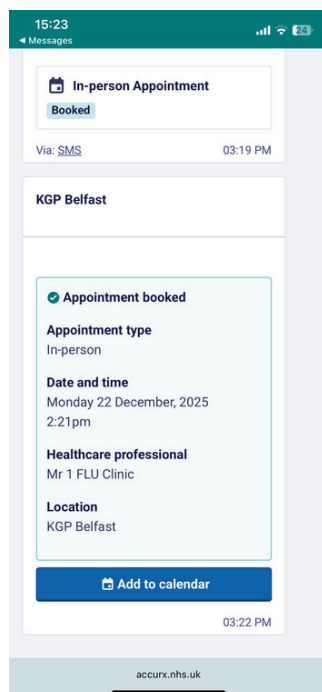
15:23
◂ Messages
24

In-person Appointment
Booked

Via: SMS 03:19 PM

KGP Belfast

Appointment booked

Appointment type
In-person

Date and time
Monday 22 December, 2025
2:21pm

Healthcare professional
Mr 1 FLU Clinic

Location
KGP Belfast

Add to calendar

03:22 PM

accurx.nhs.uk